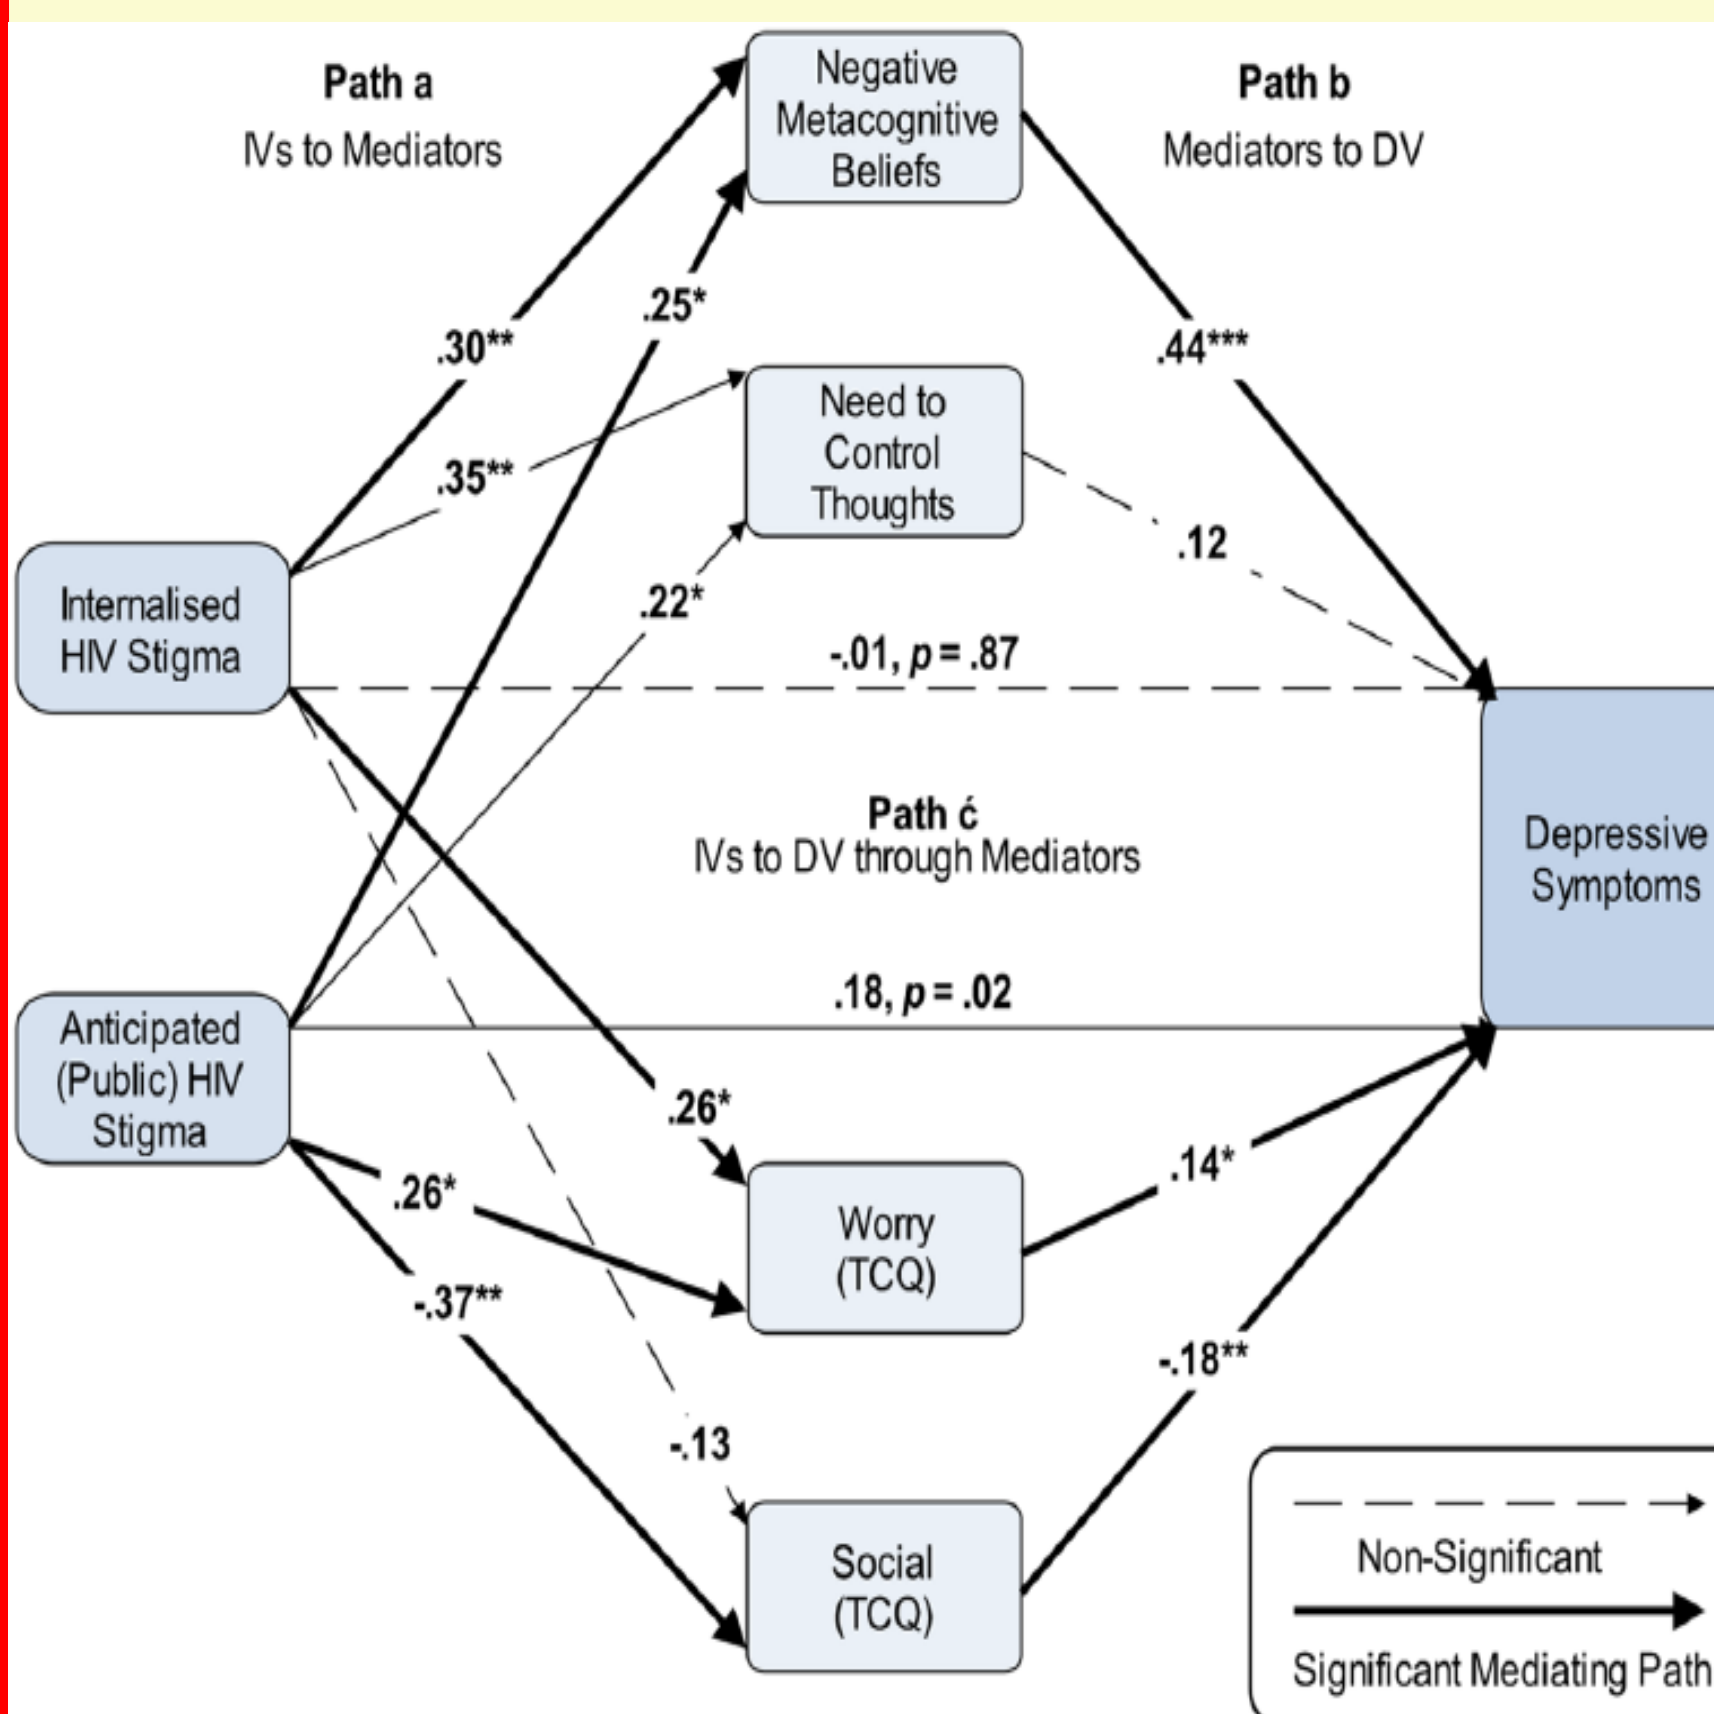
Path a
IVs to Mediators

Negative Metacognitive Beliefs

Path b
Mediators to DV

.30**

.25*

.44***

Need to Control Thoughts

.35**

.12

Internalised HIV Stigma

.22*

-.01, $p$ = .87

Path ć
IVs to DV through Mediators

Depressive Symptoms

.18, $p$ = .02

Anticipated (Public) HIV Stigma

.26*

.26*

.14*

Worry (TCQ)

-.37**

-.18**

-.13

Social (TCQ)

Non-Significant

Significant Mediating Path